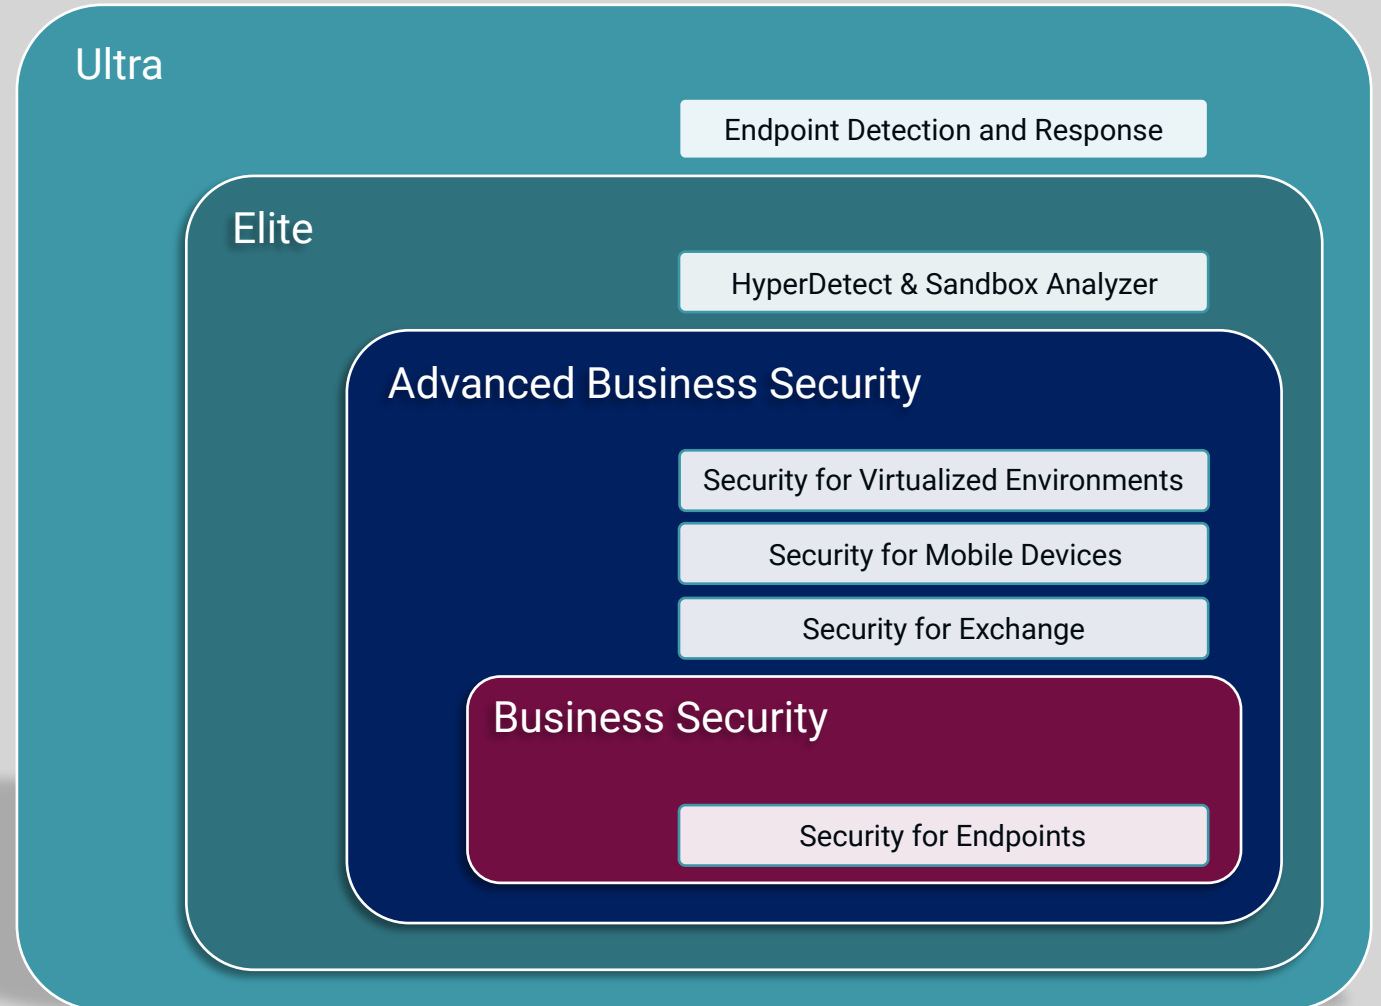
Ultra

Endpoint Detection and Response

Elite

HyperDetect & Sandbox Analyzer

Advanced Business Security

Security for Virtualized Environments

Security for Mobile Devices

Security for Exchange

Business Security

Security for Endpoints